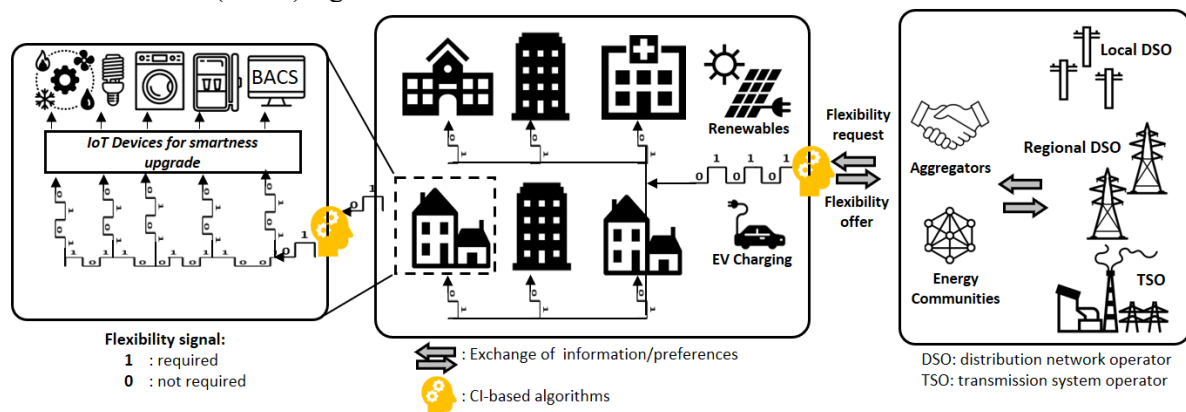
BACS

IoT Devices for smartness upgrade

Renewables

EV Charging

Flexibility request

Flexibility offer

Local DSO

Regional DSO

Aggregators

Energy Communities

TSO

Flexibility signal:
1 : required
0 : not required

: Exchange of information/preferences

: CI-based algorithms

DSO: distribution network operator
TSO: transmission system operator